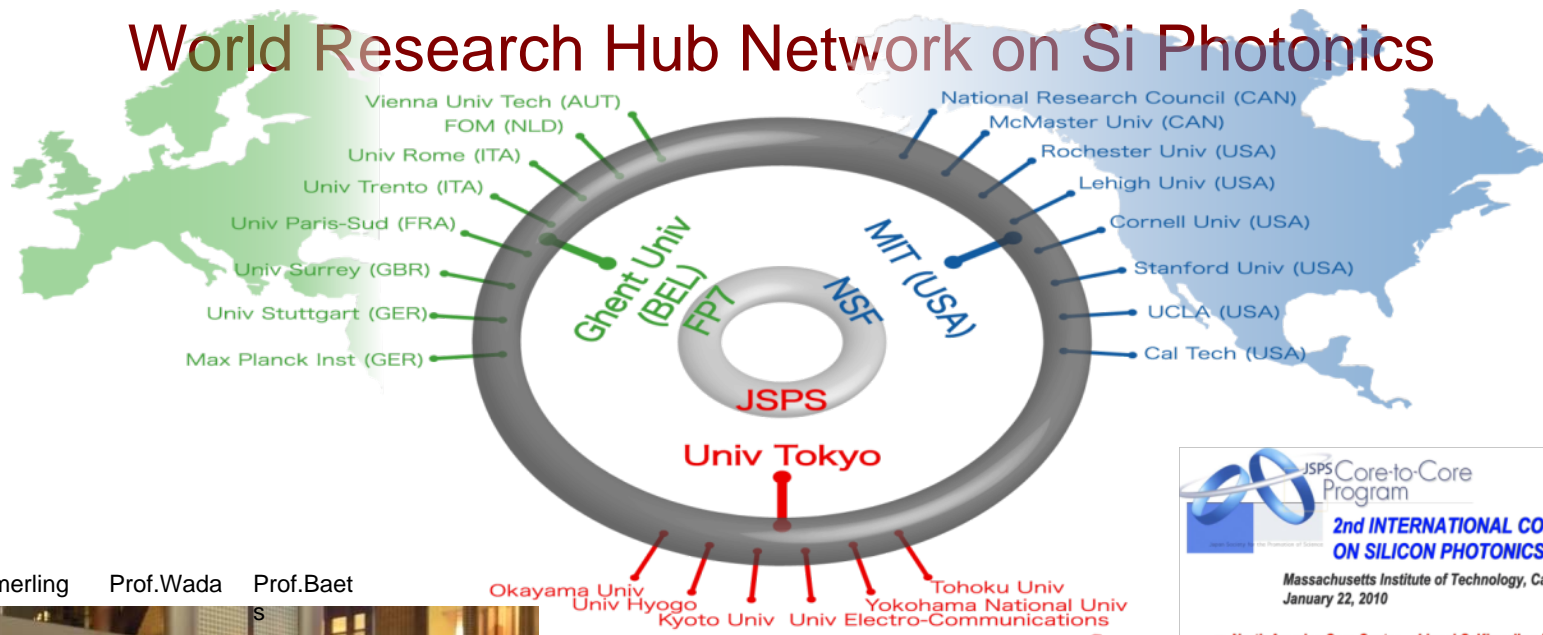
World Research Hub Network on Si Photonics

Vienna Univ Tech (AUT)
FOM (NLD)
Univ Rome (ITA)
Univ Trento (ITA)
Univ Paris-Sud (FRA)
Univ Surrey (GBR)
Univ Stuttgart (GER)
Max Planck Inst (GER)

National Research Council (CAN)
McMaster Univ (CAN)
Rochester Univ (USA)
Lehigh Univ (USA)
Cornell Univ (USA)
Stanford Univ (USA)
UCLA (USA)
Cal Tech (USA)

Ghent Univ (BEL)
FP7
MIT (USA)
NSF
JSPS
Univ Tokyo

Okayama Univ
Univ Hyogo
Kyoto Univ
Univ Electro-Communications
Yokohama National Univ
Tohoku Univ

merling Prof.Wada Prof.Baets

JSPS Core-to-Core Program
2nd INTERNATIONAL CO
ON SILICON PHOTONICS
Massachusetts Institute of Technology, Ca
January 22, 2010